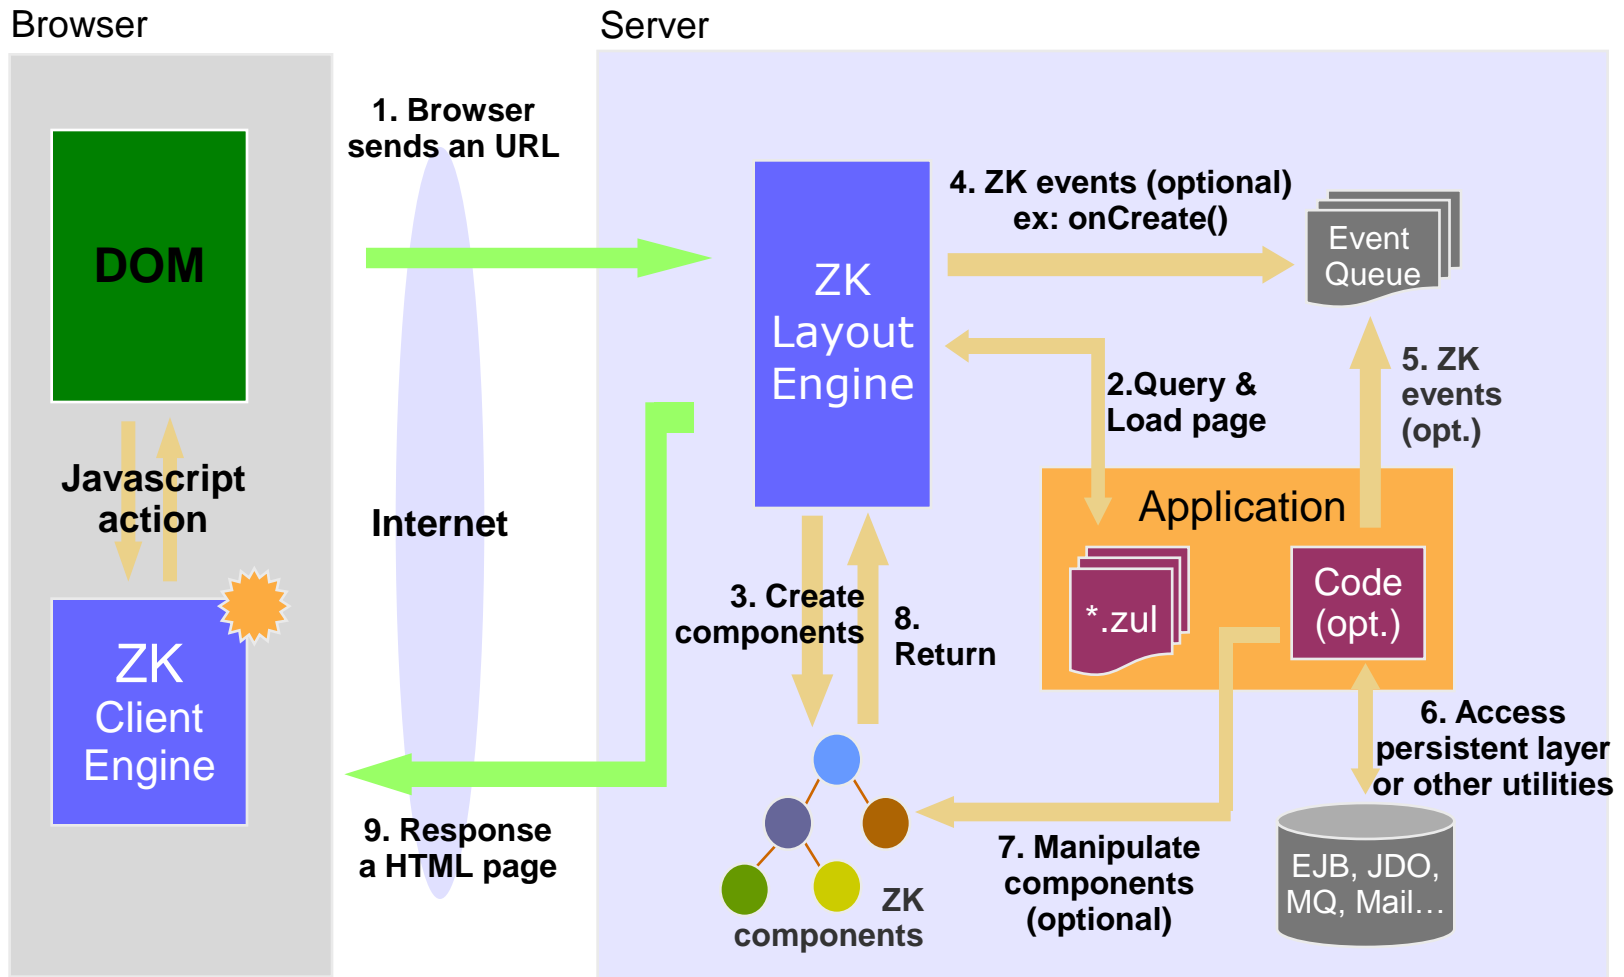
Browser

Server

DOM

Javascript action

ZK Client Engine

1. Browser sends an URL

Internet

9. Response a HTML page

ZK Layout Engine

4. ZK events (optional) ex: onCreate()

Event Queue

2.Query & Load page

5. ZK events (opt.)

Application

*.zul

Code (opt.)

3. Create components

8. Return

6. Access persistent layer or other utilities

7. Manipulate components (optional)

ZK components

EJB, JDO, MQ, Mail…